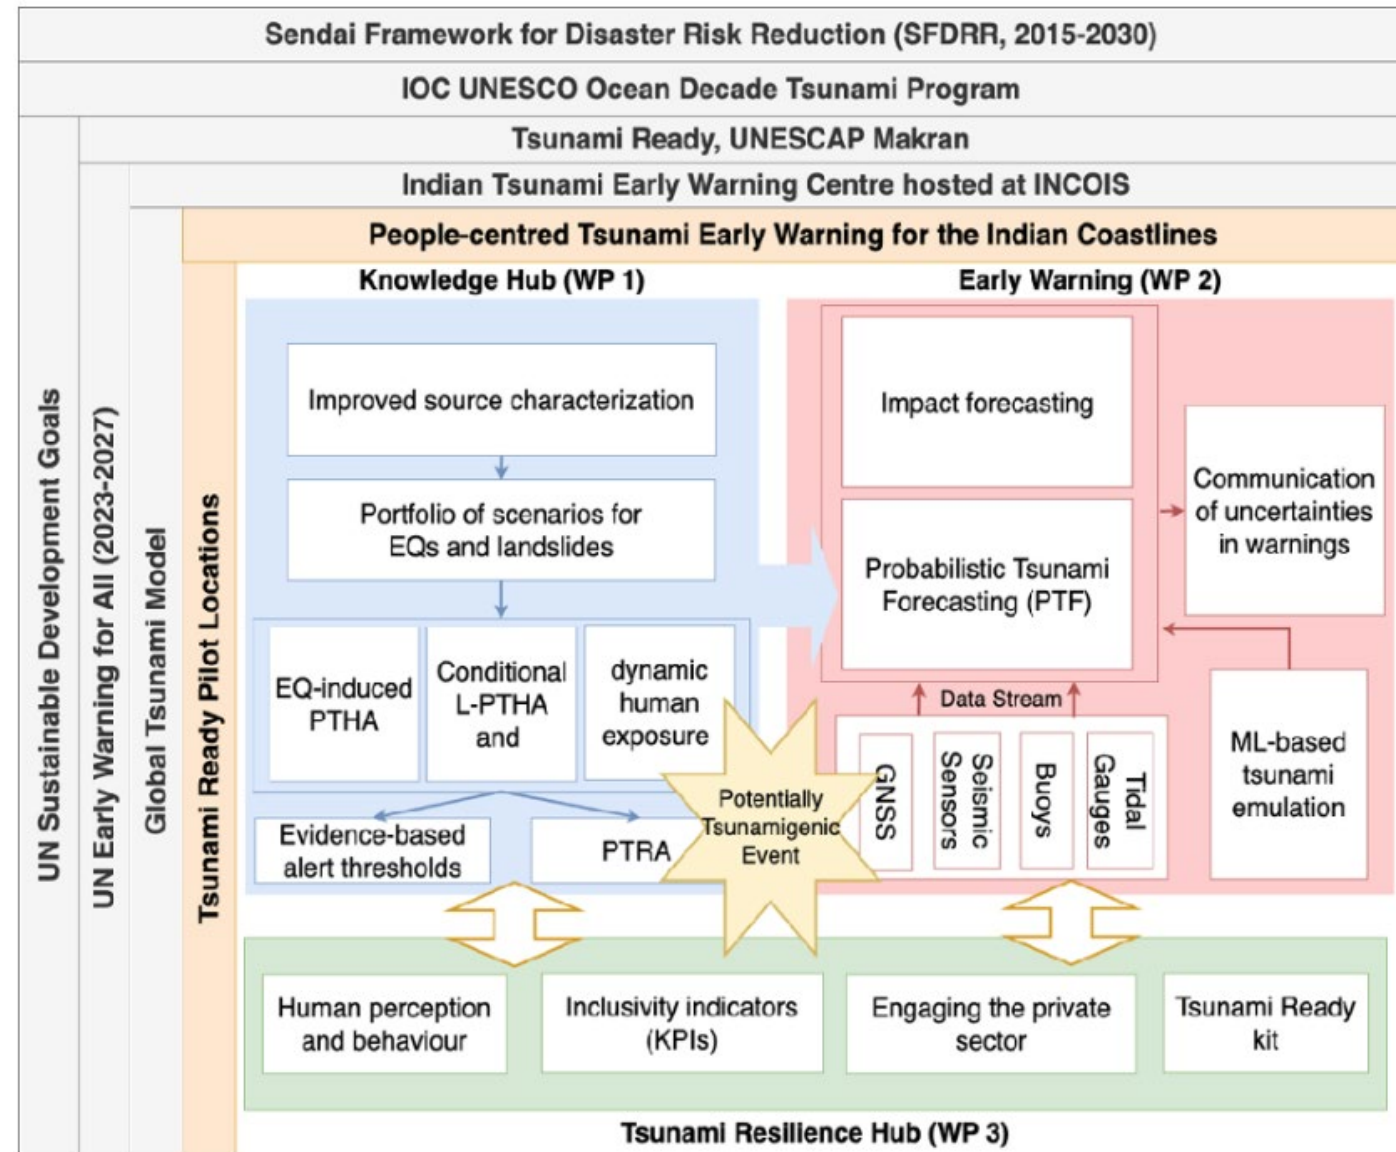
Sendai Framework for Disaster Risk Reduction (SFDRR, 2015-2030)

IOC UNESCO Ocean Decade Tsunami Program

Tsunami Ready, UNESCAP Makran

Indian Tsunami Early Warning Centre hosted at INCOIS

People-centred Tsunami Early Warning for the Indian Coastlines

UN Sustainable Development Goals

UN Early Warning for All (2023-2027)

Global Tsunami Model

Tsunami Ready Pilot Locations

Knowledge Hub (WP 1)

Improved source characterization

Portfolio of scenarios for EQs and landslides

EQ-induced PTHA

Conditional L-PTHA and

dynamic human exposure

Evidence-based alert thresholds

PTRA

Potentially Tsunamigenic Event

Early Warning (WP 2)

Impact forecasting

Probabilistic Tsunami Forecasting (PTF)

Communication of uncertainties in warnings

Data Stream

GNSS

Seismic Sensors

Buoys

Tidal Gauges

ML-based tsunami emulation

Human perception and behaviour

Inclusivity indicators (KPIs)

Engaging the private sector

Tsunami Ready kit

Tsunami Resilience Hub (WP 3)